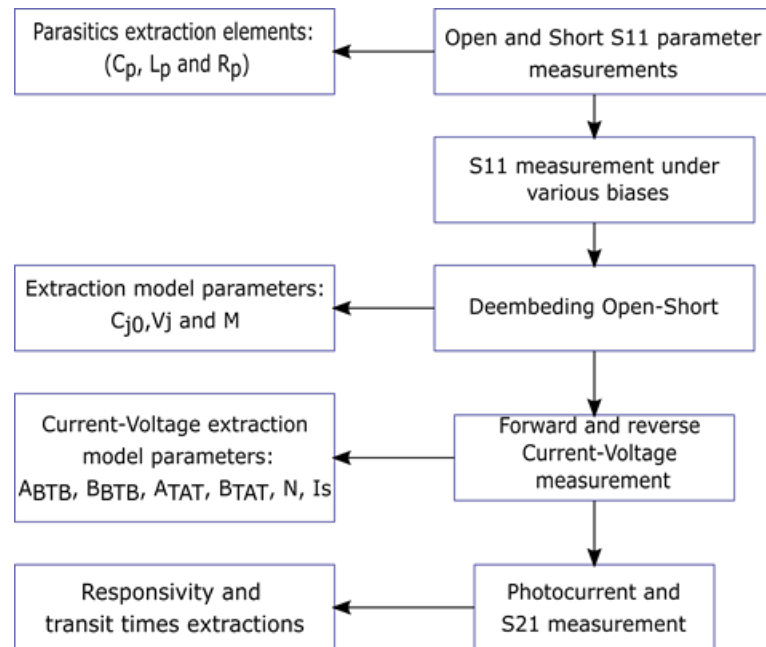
Open and Short S11 parameter measurements

Parasitics extraction elements: ($C_p$, $L_p$ and $R_p$)

S11 measurement under various biases

Deembeding Open-Short

Extraction model parameters: $C_{j0}$,Vj and M

Forward and reverse Current-Voltage measurement

Current-Voltage extraction model parameters: $A_{BTB}$, $B_{BTB}$, $A_{TAT}$, $B_{TAT}$, N, Is

Photocurrent and S21 measurement

Responsivity and transit times extractions